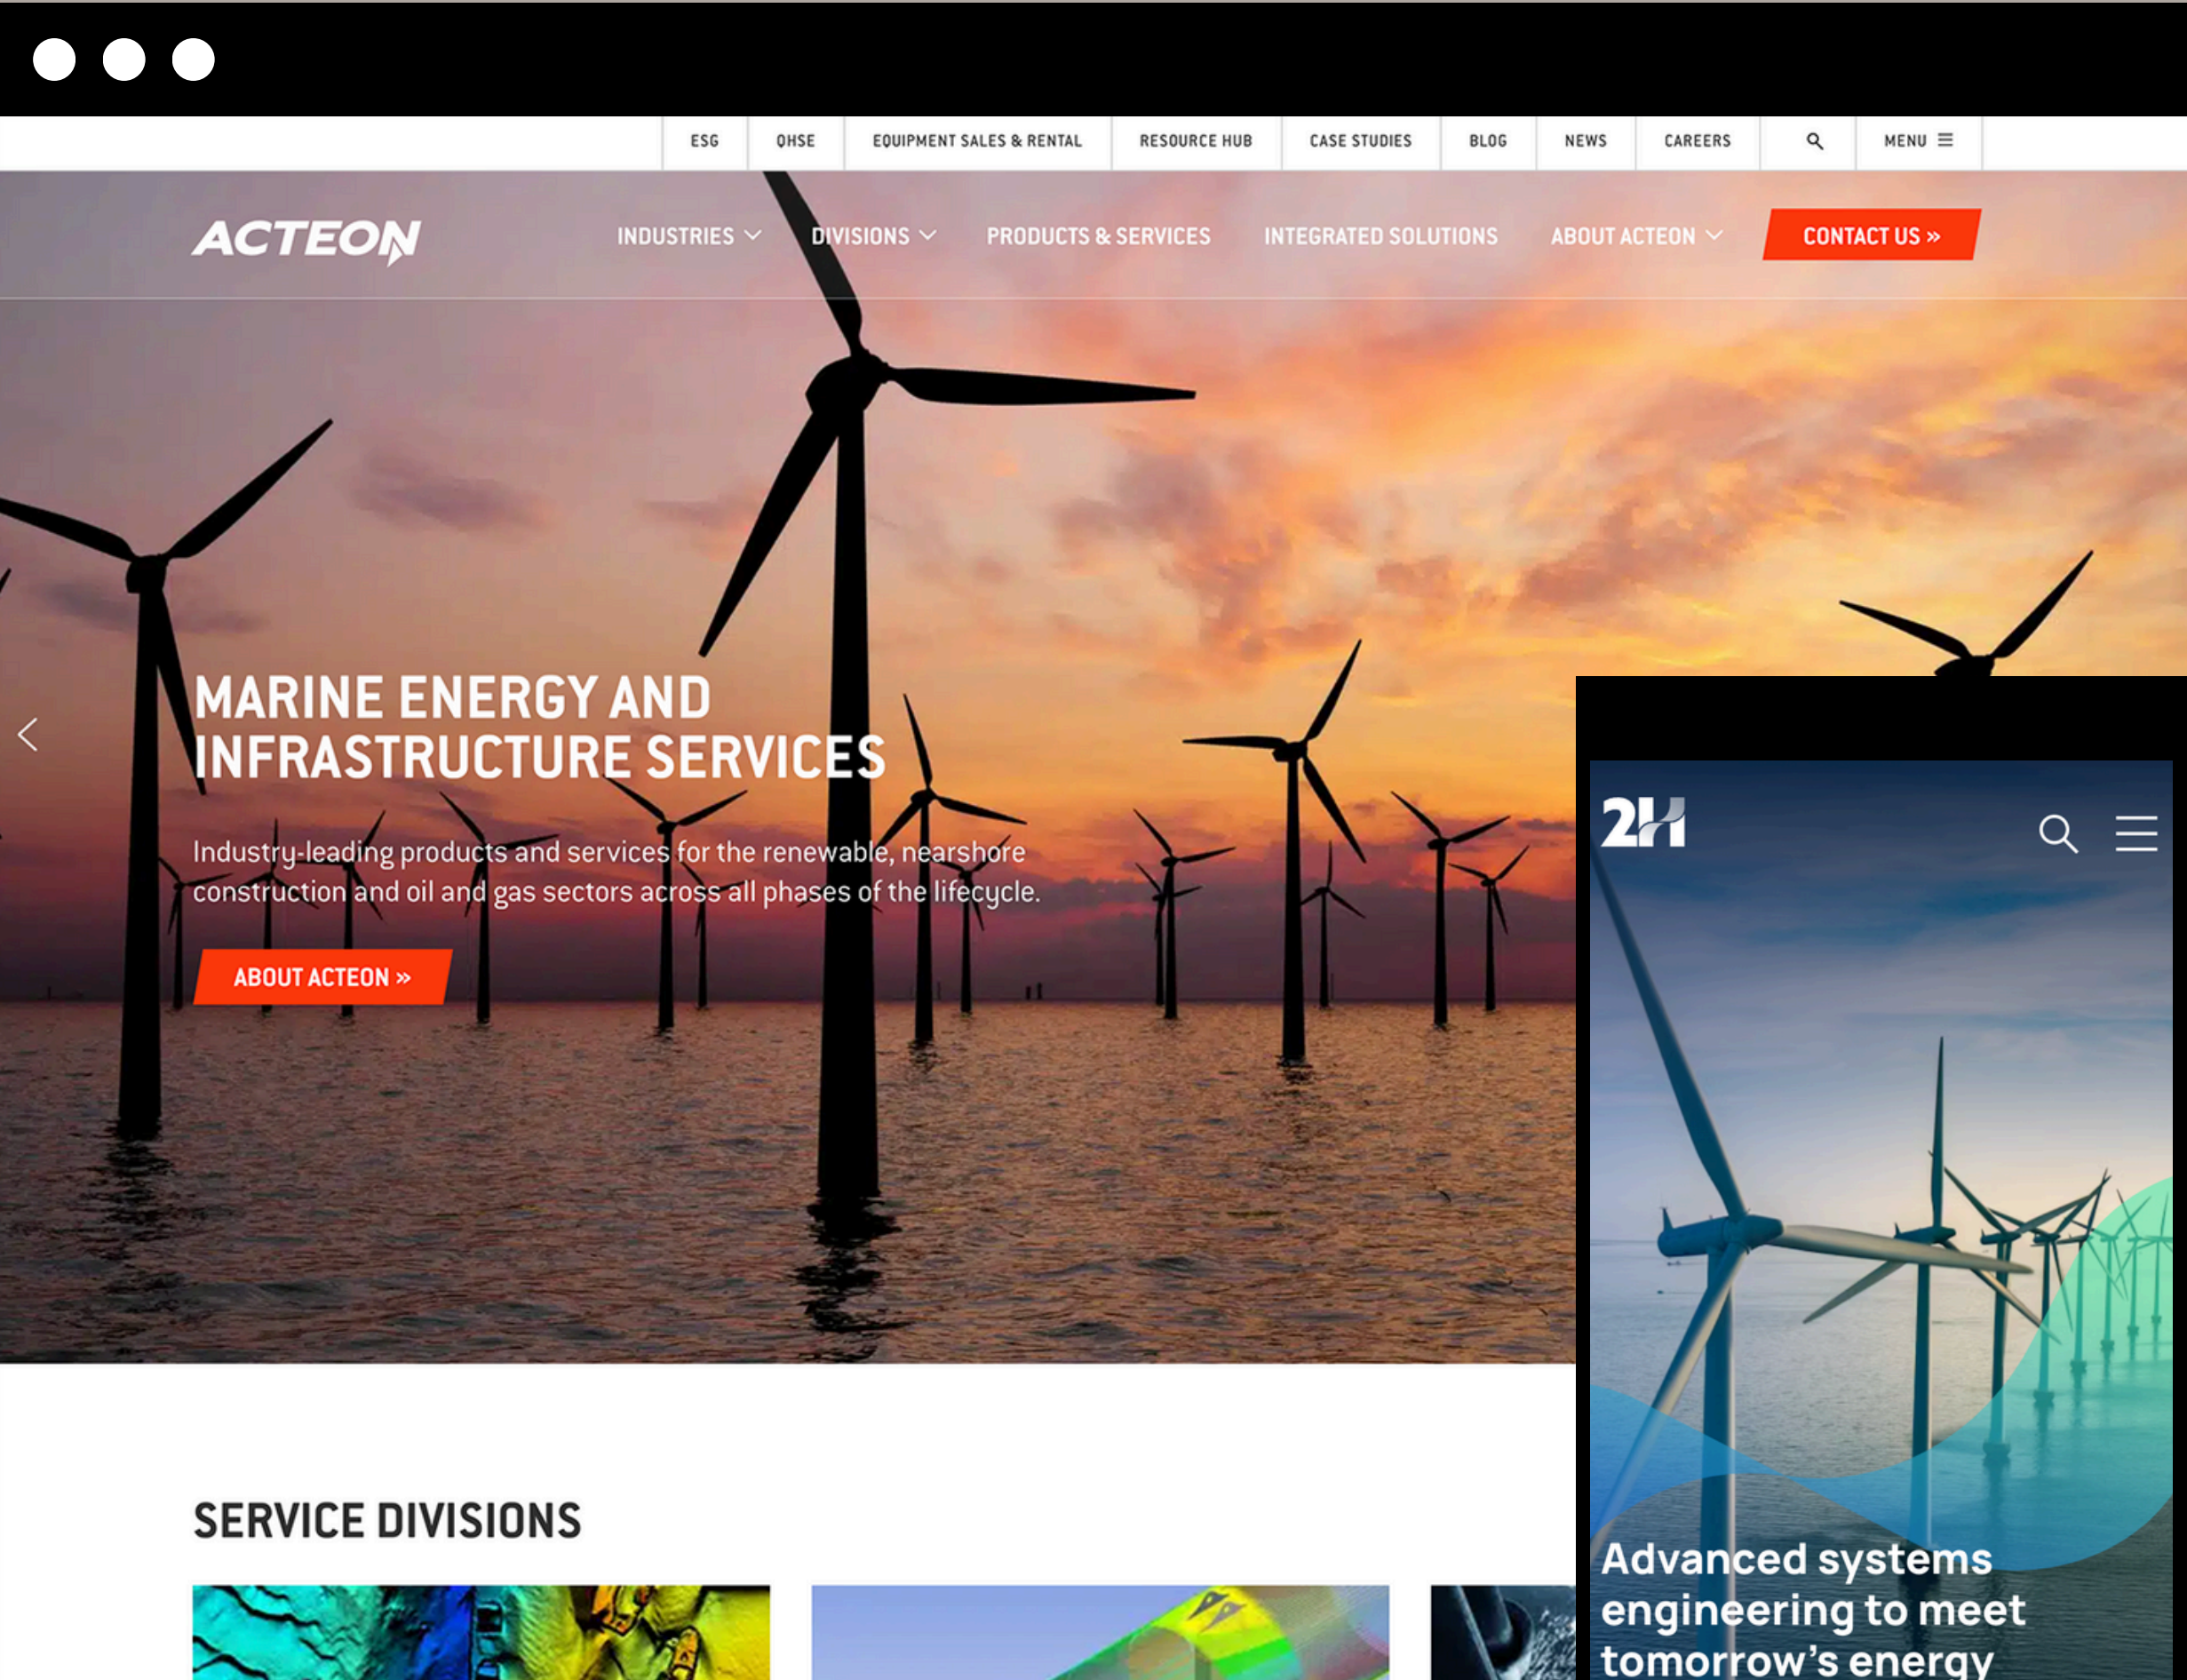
ESG | QHSE | EQUIPMENT SALES & RENTAL | RESOURCE HUB | CASE STUDIES | BLOG | NEWS | CAREERS | MENU

ACTEON

INDUSTRIES | DIVISIONS | PRODUCTS & SERVICES | INTEGRATED SOLUTIONS | ABOUT ACTEON | CONTACT US »

MARINE ENERGY AND INFRASTRUCTURE SERVICES

Industry-leading products and services for the renewable, nearshore construction and oil and gas sectors across all phases of the lifecycle.

ABOUT ACTEON »

SERVICE DIVISIONS

2H

Advanced systems engineering to meet tomorrow's energy